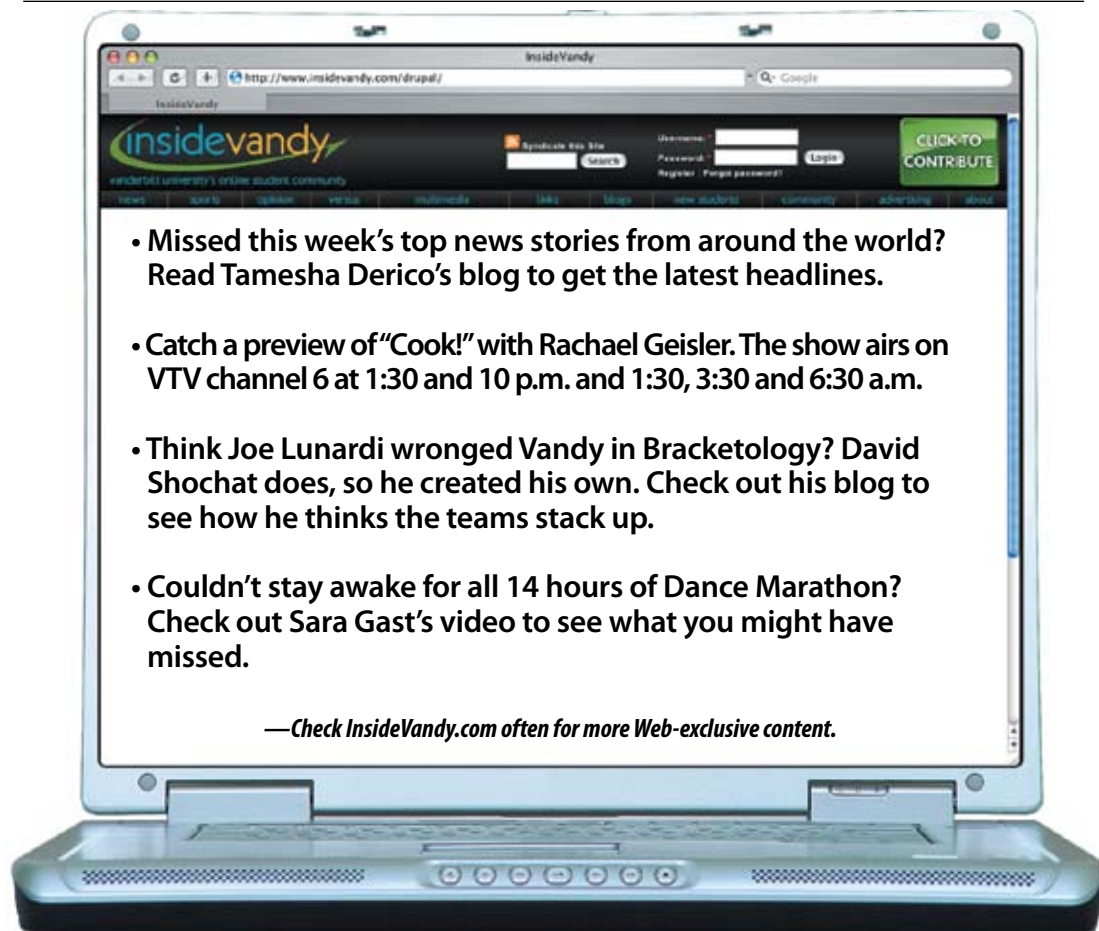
InsideVandy

http://www.insidevandy.com/drupal/

Google

InsideVandy

insidevandy

vanderbilt university's online student community

Syndicate this Site

Search

Username:

Password:

Login

Register : Forgot password?

CLICK TO CONTRIBUTE

news | sports | opinion | versus | multimedia | links | blogs | new students | community | advertising | about

• Missed this week's top news stories from around the world? Read Tamesha Derico's blog to get the latest headlines.

• Catch a preview of "Cook!" with Rachael Geisler. The show airs on VTV channel 6 at 1:30 and 10 p.m. and 1:30, 3:30 and 6:30 a.m.

• Think Joe Lunardi wronged Vandy in Bracketology? David Shochat does, so he created his own. Check out his blog to see how he thinks the teams stack up.

• Couldn't stay awake for all 14 hours of Dance Marathon? Check out Sara Gast's video to see what you might have missed.

—Check InsideVandy.com often for more Web-exclusive content.